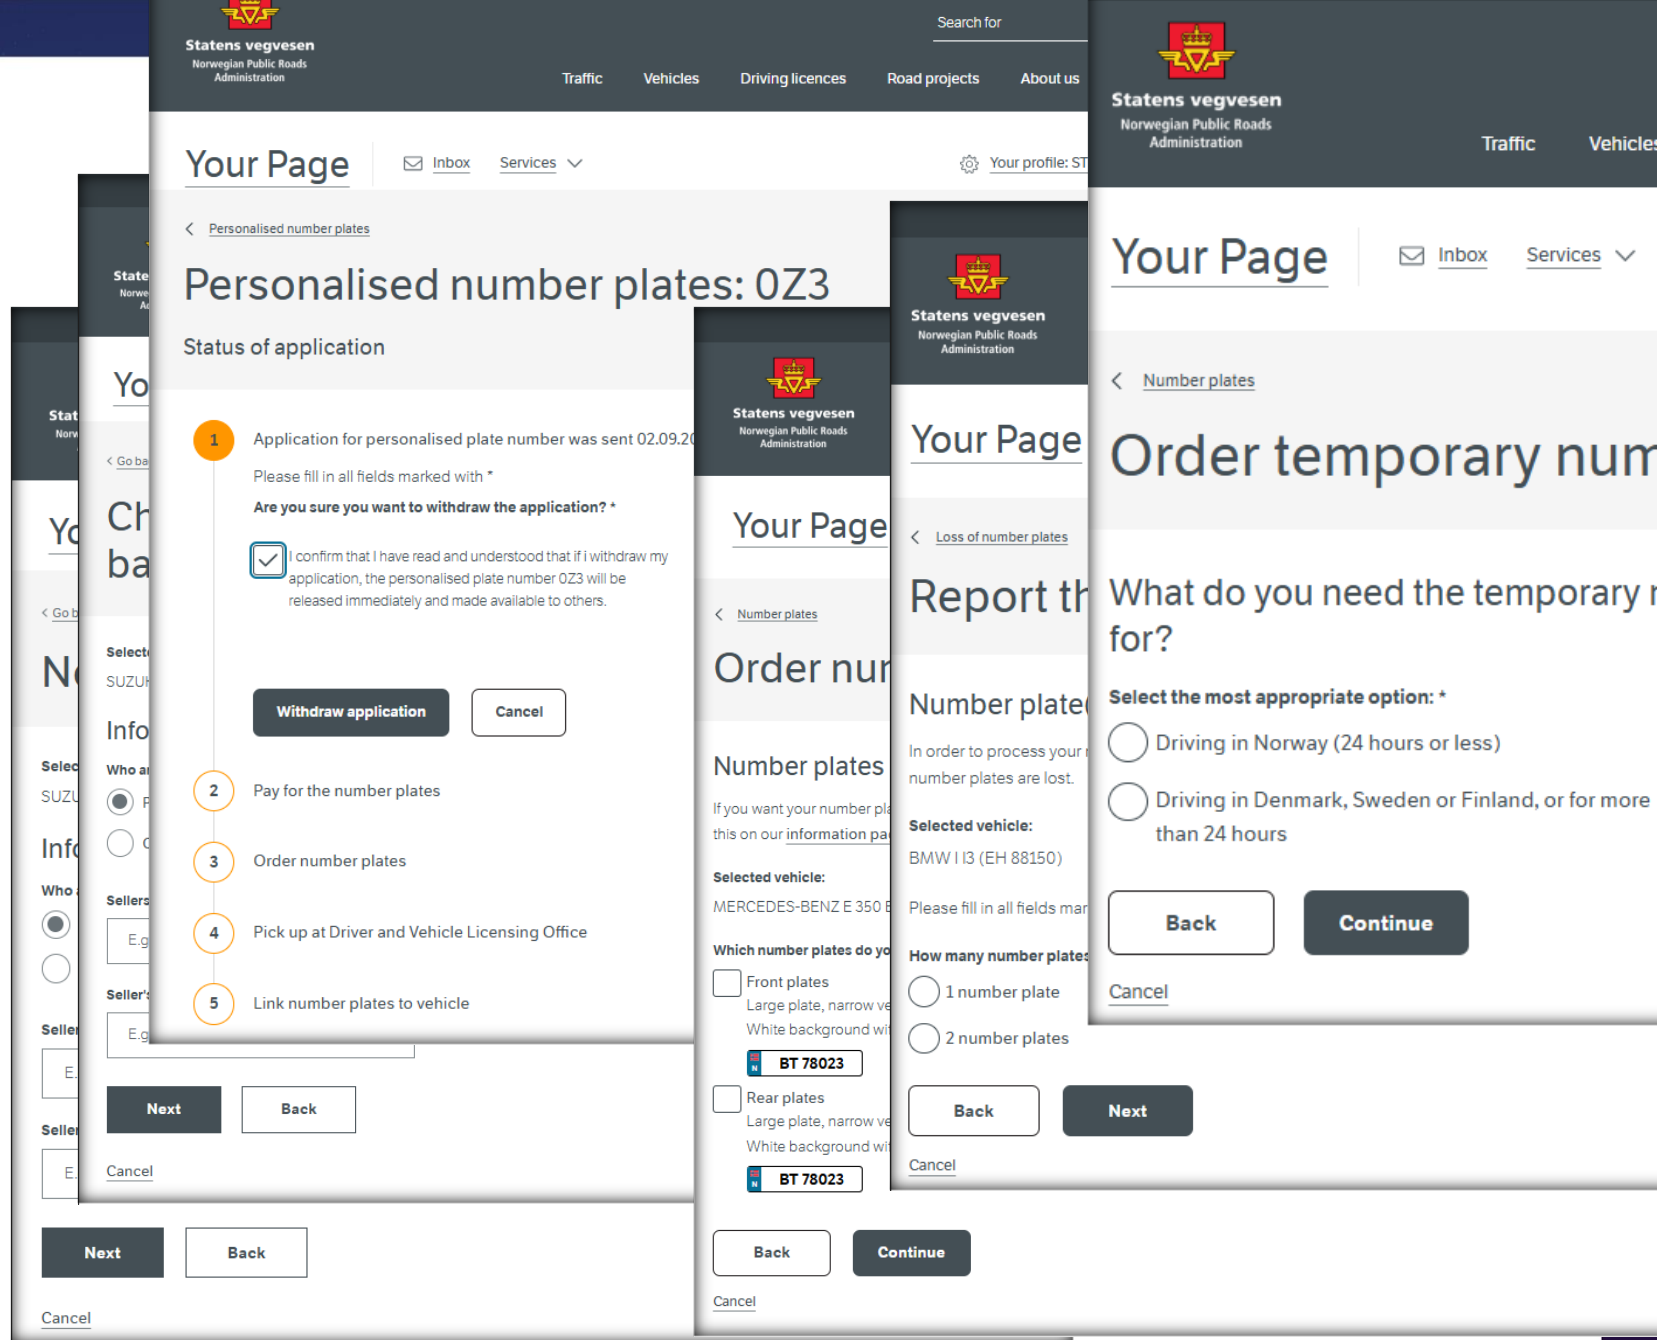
Statens vegvesen
Norwegian Public Roads Administration

Search for

Traffic Vehicles Driving licences Road projects About us

Your Page
Inbox Services
Your profile: ST

Personalised number plates

Personalised number plates: 0Z3

Status of application

1
Application for personalised plate number was sent 02.09.20
Please fill in all fields marked with *
Are you sure you want to withdraw the application? *
I confirm that I have read and understood that if i withdraw my application, the personalised plate number 0Z3 will be released immediately and made available to others.

Withdraw application
Cancel

2
Pay for the number plates

3
Order number plates

4
Pick up at Driver and Vehicle Licensing Office

5
Link number plates to vehicle

Stat
Norw
Yo
Go b
Ch
ba
Select
SUZU
Info
Who a
Sellers
E.g
Seller's
E.g
Next
Back
Cancel

Stat
Norw
Yo
Go b
N
Selec
SUZU
Info
Who
Selle
E
Selle
E
Next
Back
Cancel

Statens vegvesen
Norwegian Public Roads Administration
Your Page
Number plates
Order nur
Number plates
If you want your number pl
this on our information pa
Selected vehicle:
MERCEDES-BENZ E 350 E
Which number plates do yo
Front plates
Large plate, narrow ve
White background wi
BT 78023
Rear plates
Large plate, narrow ve
White background wi
BT 78023
Back
Continue
Cancel

Statens vegvesen
Norwegian Public Roads Administration
Your Page
Loss of number plates
Report th
Number plate
In order to process your
number plates are lost.
Selected vehicle:
BMW I I3 (EH 88150)
Please fill in all fields mar
How many number plates
1 number plate
2 number plates
Back
Next
Cancel

Statens vegvesen
Norwegian Public Roads Administration
Traffic Vehicle
Your Page
Inbox Services
Number plates
Order temporary num
What do you need the temporary n for?
Select the most appropriate option: *
Driving in Norway (24 hours or less)
Driving in Denmark, Sweden or Finland, or for more than 24 hours
Back
Continue
Cancel